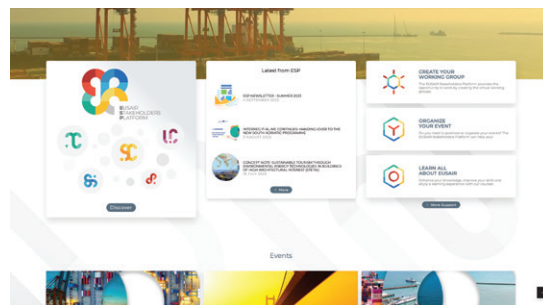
EUSAIR STAKEHOLDERS PLATFORM

Discover

Latest from ESP

ESP NEWSLETTER - SUMMER 2023

INTERREG IT-AL-ME CONTINUES HANDING OVER TO THE NEW SOUTH ADRIATIC PROGRAMME

CONCEPT NOTE: SUSTAINABLE TOURISM THROUGH ENVIRONMENTAL ENERGY TECHNOLOGIES IN BUILDINGS OF HIGH ARCHITECTURAL INTEREST (SETTA)

More

CREATE YOUR WORKING GROUP

ORGANIZE YOUR EVENT

LEARN ALL ABOUT EUSAIR

More Support

Events